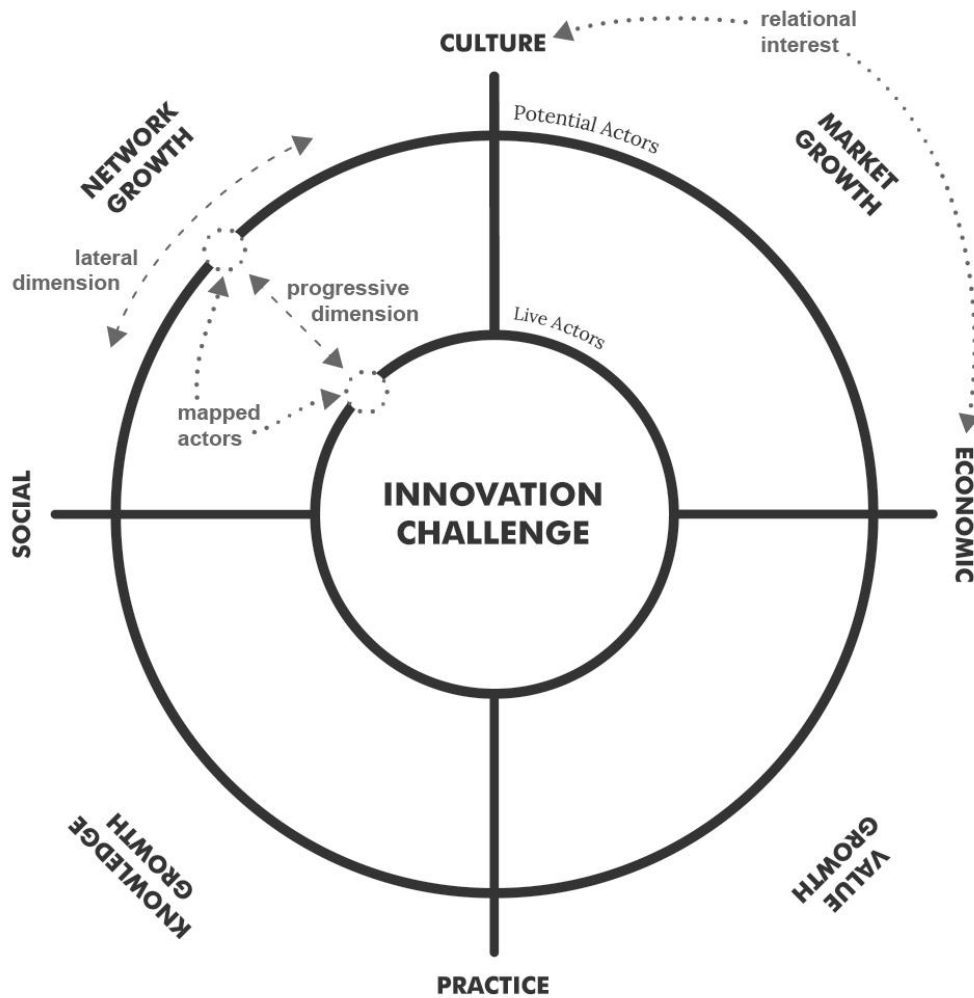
CULTURE

relational interest

NETWORK GROWTH

Potential Actors

MARKET GROWTH

lateral dimension

progressive dimension

Live Actors

mapped actors

SOCIAL

INNOVATION CHALLENGE

ECONOMIC

KNOWLEDGE GROWTH

VALUE GROWTH

PRACTICE